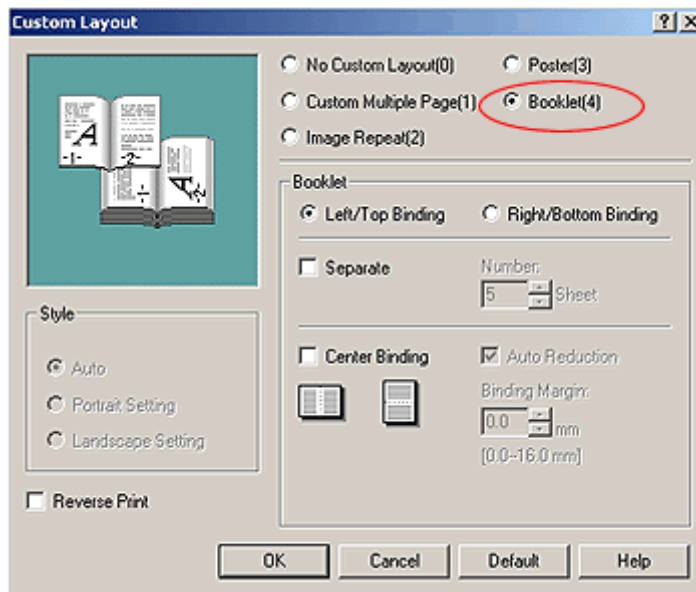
Custom Layout

?
X

A
-1-
-2-
A

No Custom Layout(0)
Poster(3)
Custom Multiple Page(1)
Booklet(4)
Image Repeat(2)

Booklet
Left/Top Binding
Right/Bottom Binding
Separate
Number:
5
Sheet
Center Binding
Auto Reduction
Binding Margin:
0.0
mm
[0.0–16.0 mm]

Style
Auto
Portrait Setting
Landscape Setting

Reverse Print

OK
Cancel
Default
Help